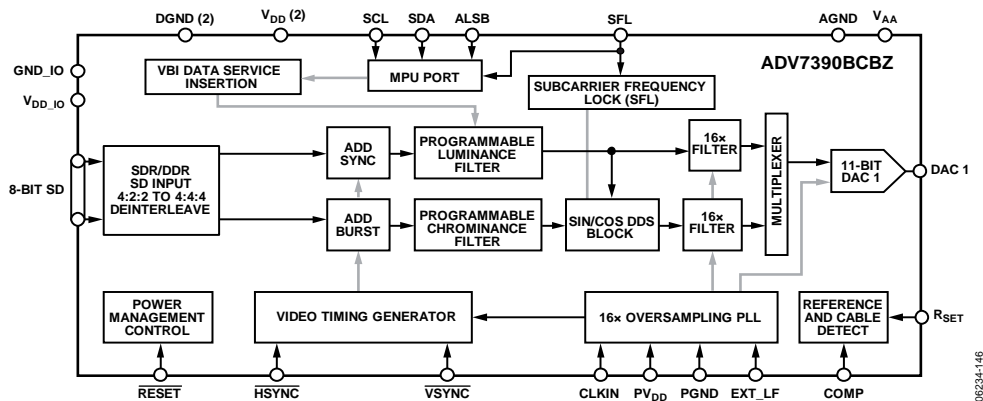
DGND (2)

$V_{DD}$ (2)

SCL

SDA

ALSB

SFL

AGND

$V_{AA}$

ADV7390BCBZ

GND_IO

$V_{DD\_IO}$

VBI DATA SERVICE INSERTION

MPU PORT

SUBCARRIER FREQUENCY LOCK (SFL)

8-BIT SD

SDR/DDR SD INPUT 4:2:2 TO 4:4:4 DEINTERLEAVE

ADD SYNC

PROGRAMMABLE LUMINANCE FILTER

16× FILTER

MULTIPLEXER

11-BIT DAC 1

DAC 1

ADD BURST

PROGRAMMABLE CHROMINANCE FILTER

SIN/COS DDS BLOCK

16× FILTER

POWER MANAGEMENT CONTROL

VIDEO TIMING GENERATOR

16× OVERSAMPLING PLL

REFERENCE AND CABLE DETECT

$R_{SET}$

$\overline{RESET}$

$\overline{HSYNC}$

$\overline{VSYNC}$

CLKIN

$PV_{DD}$

PGND

EXT_LF

COMP

06234-146